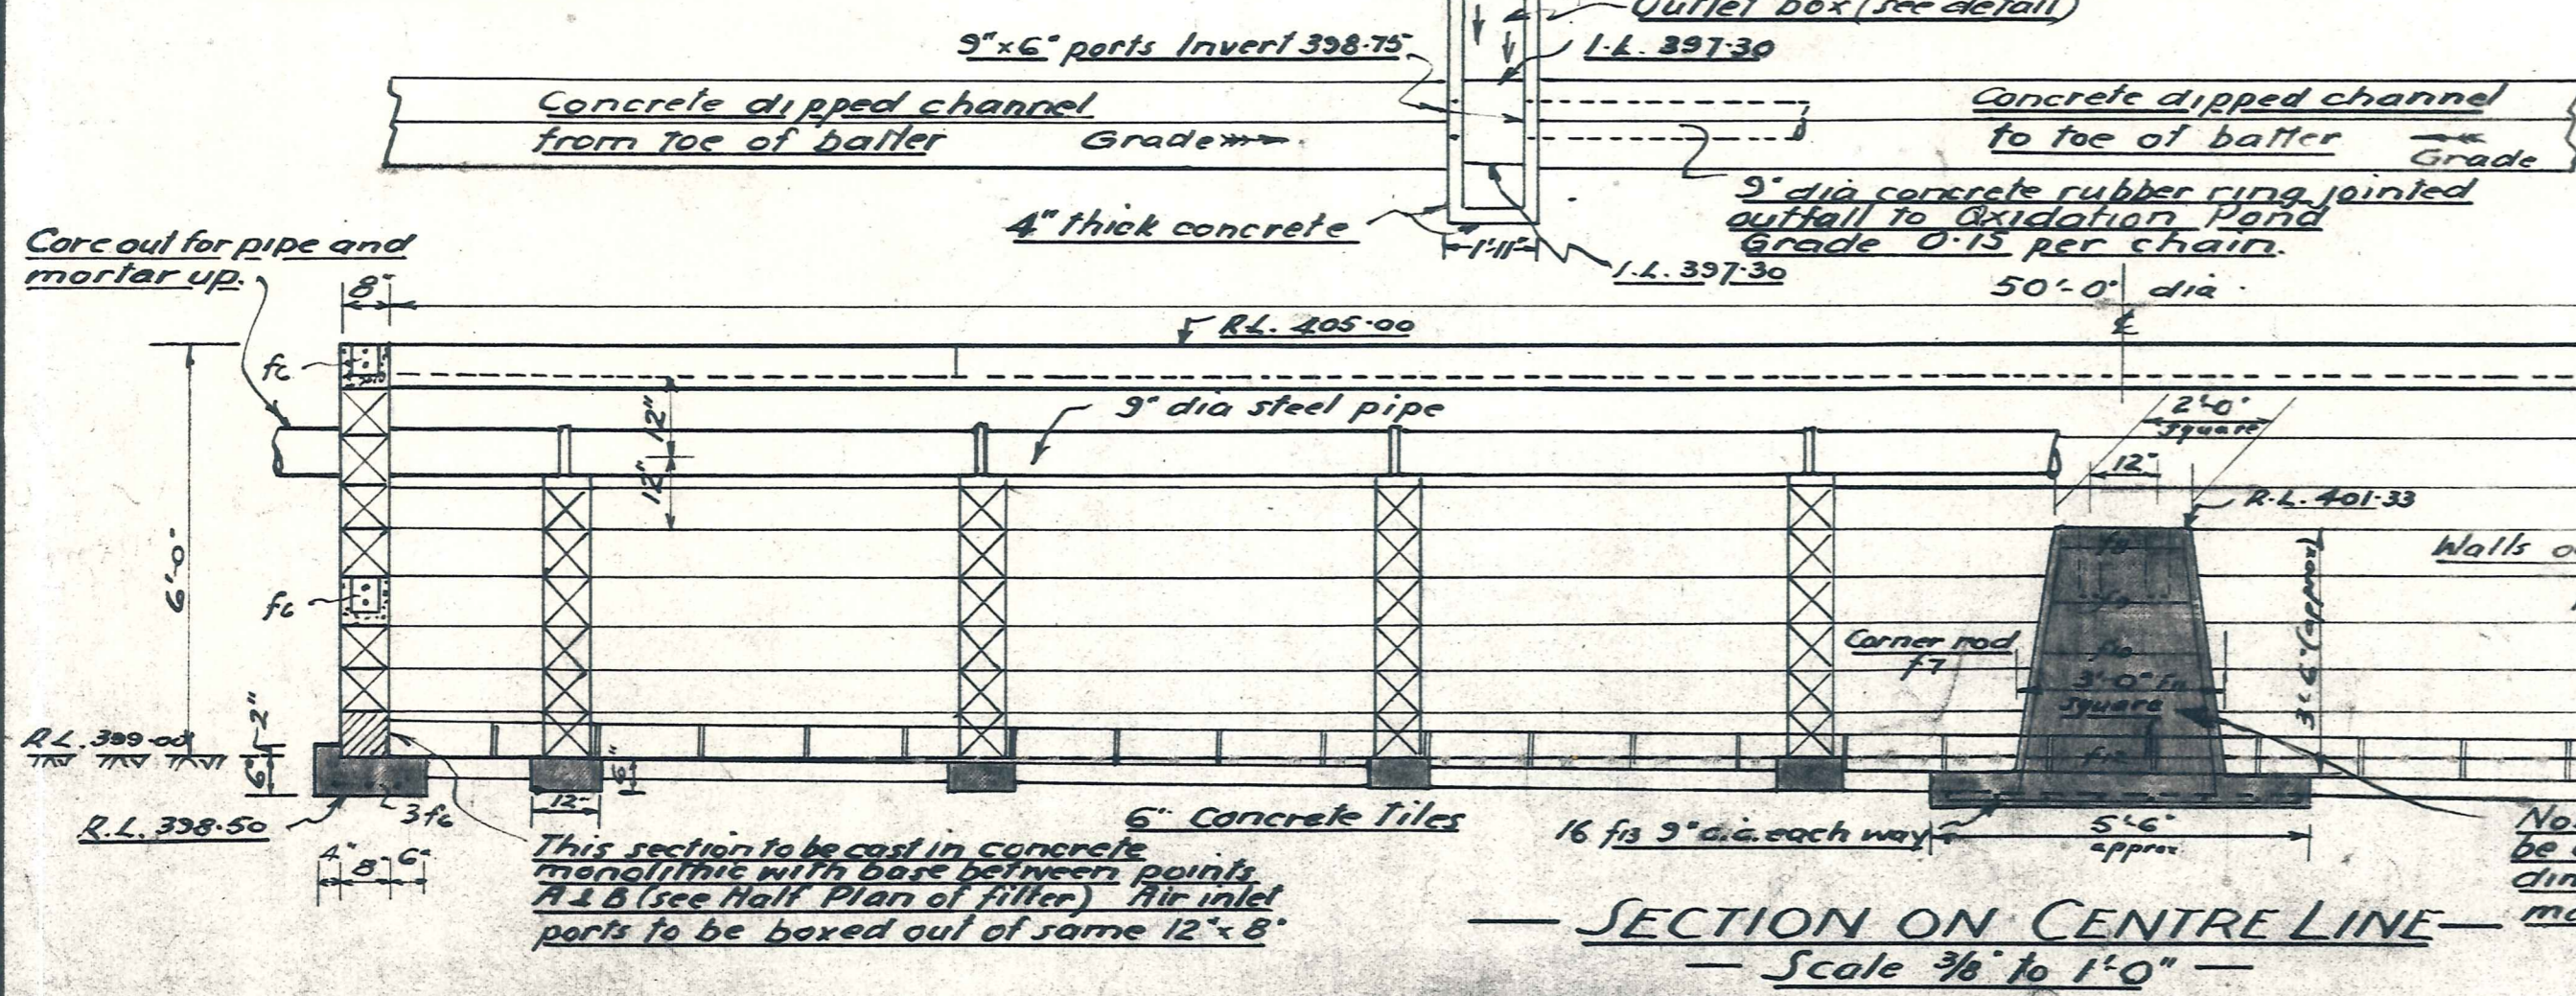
Outlet box (see detail)

9"×6" ports Invert 398·75

I.L. 397·30

Concrete dipped channel from toe of batter

Grade

Concrete dipped channel to toe of batter

Grade

9" dia concrete rubber ring jointed outfall to Oxidation Pond Grade 0·15 per chain.

4" thick concrete

1'-11"

I.L. 397·30

Core out for pipe and mortar up.

8"

50'-0" dia

℄

R.L. 405·00

fc

12"

12"

9" dia steel pipe

2'-0" square

12"

R.L. 401·33

Walls o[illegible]

6'-0"

fc

f9

f9

Corner rod f7

f10

3'-0" f11 square

f12

3'-6" (approx)

R.L. 399·00

2"

6"

6"

R.L. 398·50

3fc

12"

6" Concrete Tiles

16 f13 9" c.c. each way

5'-6" approx

No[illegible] be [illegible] din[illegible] ma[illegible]

4" 8" 6"

This section to be cast in concrete monolithic with base between points A & B (see Half Plan of filter) Air inlet ports to be boxed out of same 12"×8"

— SECTION ON CENTRE LINE —
— Scale 3/8" to 1'-0" —